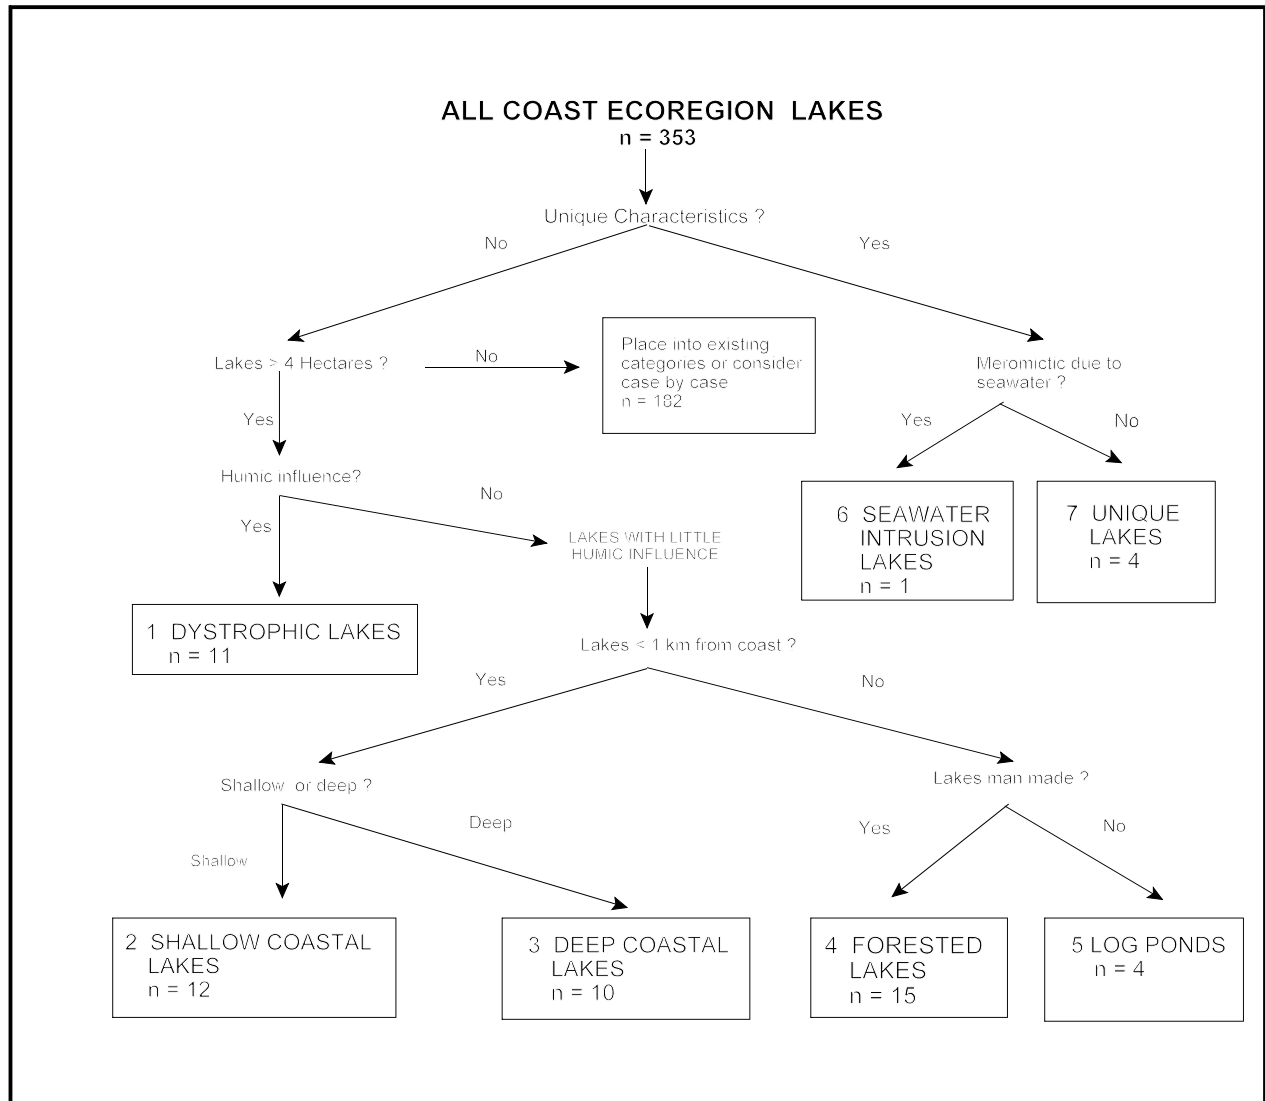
ALL COAST ECOREGION LAKES
n = 353

Unique Characteristics ?

No

Yes

Lakes > 4 Hectares ?

No

Place into existing categories or consider case by case
n = 182

Meromictic due to seawater ?

Yes

Yes

No

Humic influence?

No

6 SEAWATER INTRUSION LAKES
n = 1

7 UNIQUE LAKES
n = 4

Yes

LAKES WITH LITTLE HUMIC INFLUENCE

1 DYSTROPHIC LAKES
n = 11

Lakes < 1 km from coast ?

Yes

No

Shallow or deep ?

Lakes man made ?

Deep

Yes

No

Shallow

2 SHALLOW COASTAL LAKES
n = 12

3 DEEP COASTAL LAKES
n = 10

4 FORESTED LAKES
n = 15

5 LOG PONDS
n = 4